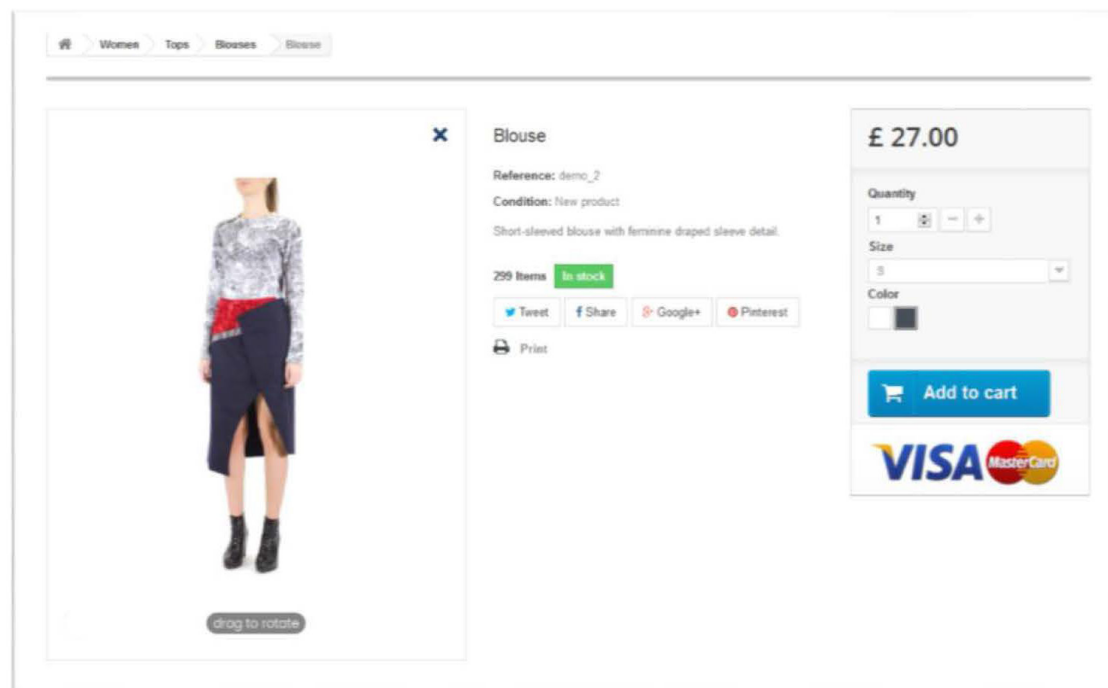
Women > Tops > Blouses > Blouse

×

drag to rotate

Blouse

Reference: demo_2

Condition: New product

Short-sleeved blouse with feminine draped sleeve detail.

299 Items In stock

Tweet f Share Google+ Pinterest

Print

£ 27.00

Quantity

1 − +

Size

S

Color

Add to cart

VISA MasterCard